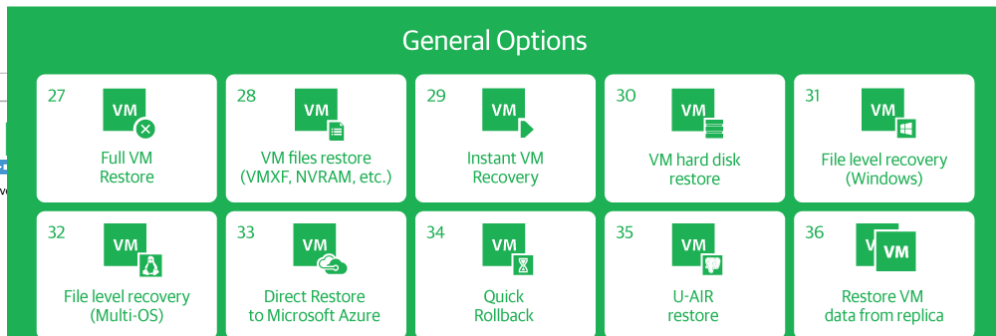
General Options

27
VM
Full VM Restore

28
VM
VM files restore (VMXF, NVRAM, etc.)

29
VM
Instant VM Recovery

30
VM
VM hard disk restore

31
VM
File level recovery (Windows)

32
VM
File level recovery (Multi-OS)

33
VM
Direct Restore to Microsoft Azure

34
VM
Quick Rollback

35
VM
U-AIR restore

36
VM
Restore VM data from replica